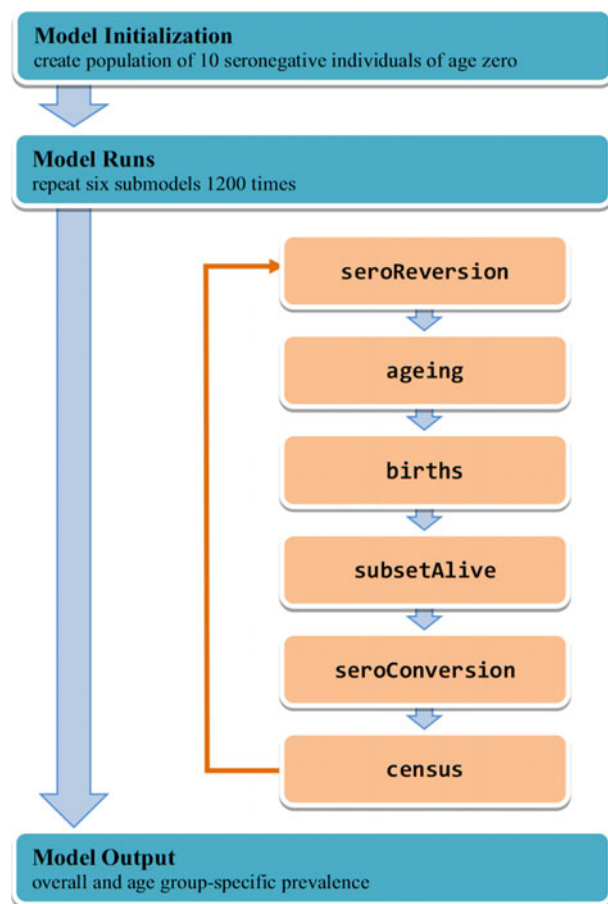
Model Initialization
create population of 10 seronegative individuals of age zero

Model Runs
repeat six submodels 1200 times

seroReversion

ageing

births

subsetAlive

seroConversion

census

Model Output
overall and age group-specific prevalence